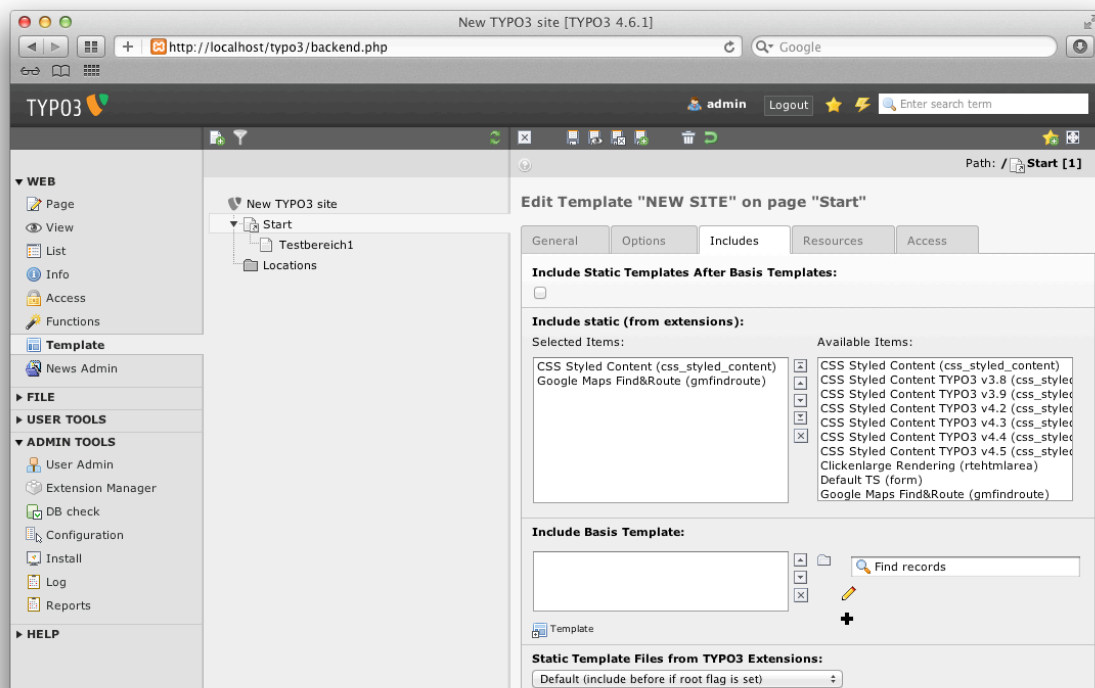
New TYPO3 site [TYPO3 4.6.1]

http://localhost/typo3/backend.php

Q▾ Google

TYPO3

admin Logout

Enter search term

Path: / Start [1]

▼ WEB
Page
View
List
Info
Access
Functions
Template
News Admin
▶ FILE
▶ USER TOOLS
▼ ADMIN TOOLS
User Admin
Extension Manager
DB check
Configuration
Install
Log
Reports
▶ HELP

New TYPO3 site
Start
Testbereich1
Locations

Edit Template "NEW SITE" on page "Start"

| General | Options | Includes | Resources | Access |
|---|---|---|---|---|

Include Static Templates After Basis Templates:

Include static (from extensions):

Selected Items:
CSS Styled Content (css_styled_content)
Google Maps Find&Route (gmfindroute)

Available Items:
CSS Styled Content (css_styled_content)
CSS Styled Content TYPO3 v3.8 (css_stylec
CSS Styled Content TYPO3 v3.9 (css_stylec
CSS Styled Content TYPO3 v4.2 (css_stylec
CSS Styled Content TYPO3 v4.3 (css_stylec
CSS Styled Content TYPO3 v4.4 (css_stylec
CSS Styled Content TYPO3 v4.5 (css_stylec
Clickenlarge Rendering (rtehtmlarea)
Default TS (form)
Google Maps Find&Route (gmfindroute)

Include Basis Template:

Find records

Template

Static Template Files from TYPO3 Extensions:
Default (include before if root flag is set)